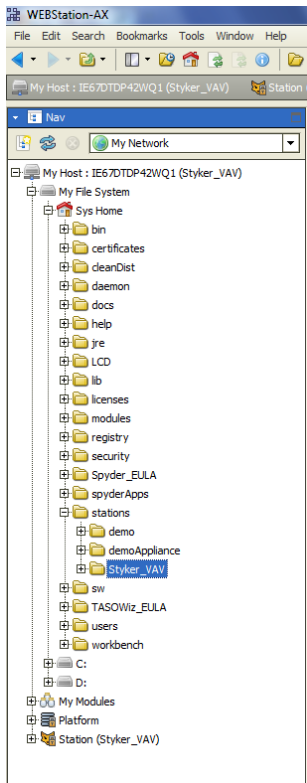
WEBStation-AX

File Edit Search Bookmarks Tools Window Help

My Host : IE67DTDP42WQ1 (Styker_VAV)   Station (

Nav

My Network

My Host : IE67DTDP42WQ1 (Styker_VAV)
My File System
Sys Home
bin
certificates
cleanDist
daemon
docs
help
jre
LCD
lib
licenses
modules
registry
security
Spyder_EULA
spyderApps
stations
demo
demoAppliance
Styker_VAV
sw
TASOWiz_EULA
users
workbench
C:
D:
My Modules
Platform
Station (Styker_VAV)